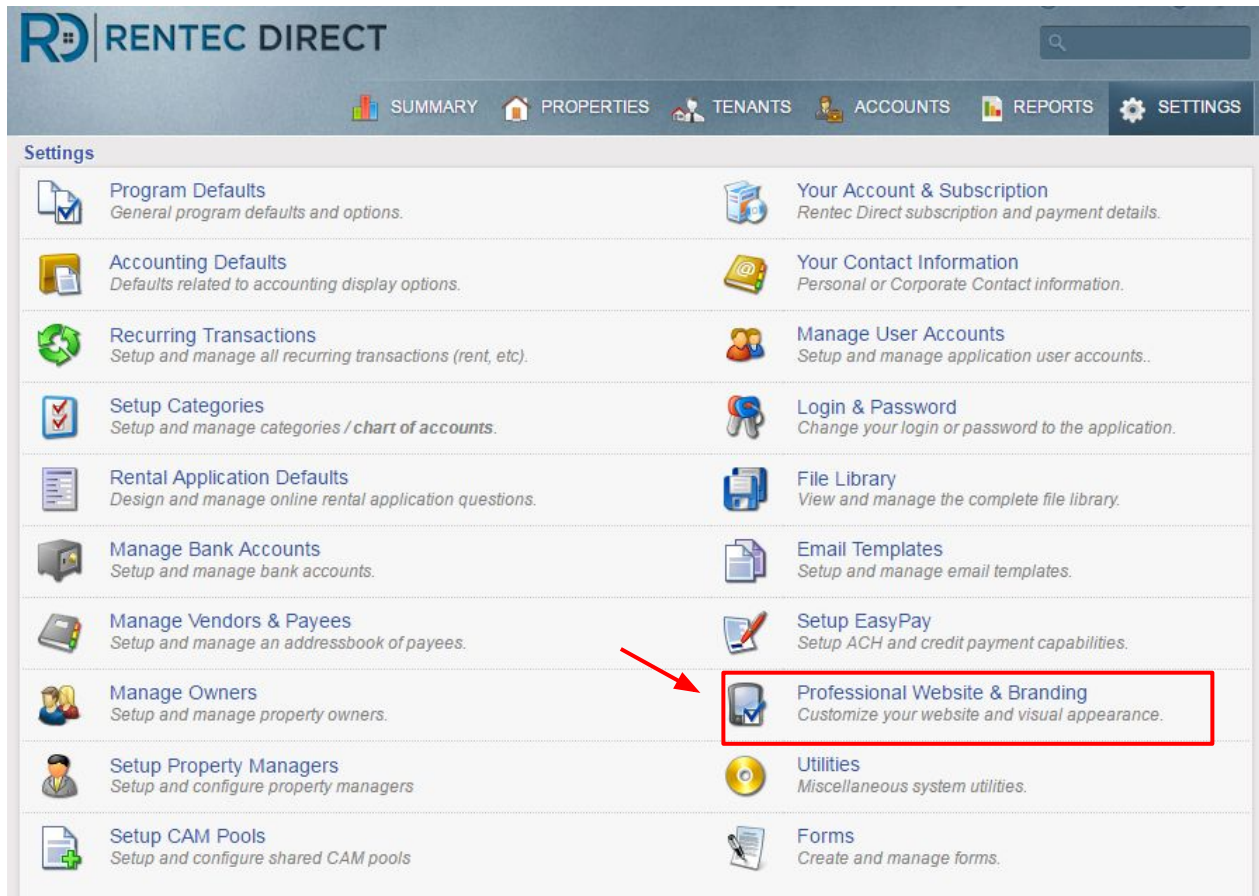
RD RENTEC DIRECT

SUMMARY PROPERTIES TENANTS ACCOUNTS REPORTS SETTINGS

Settings

Program Defaults
General program defaults and options.

Your Account & Subscription
Rentec Direct subscription and payment details.

Accounting Defaults
Defaults related to accounting display options.

Your Contact Information
Personal or Corporate Contact information.

Recurring Transactions
Setup and manage all recurring transactions (rent, etc).

Manage User Accounts
Setup and manage application user accounts..

Setup Categories
Setup and manage categories / **chart of accounts**.

Login & Password
Change your login or password to the application.

Rental Application Defaults
Design and manage online rental application questions.

File Library
View and manage the complete file library.

Manage Bank Accounts
Setup and manage bank accounts.

Email Templates
Setup and manage email templates.

Manage Vendors & Payees
Setup and manage an addressbook of payees.

Setup EasyPay
Setup ACH and credit payment capabilities.

Manage Owners
Setup and manage property owners.

Professional Website & Branding
Customize your website and visual appearance.

Setup Property Managers
Setup and configure property managers

Utilities
Miscellaneous system utilities.

Setup CAM Pools
Setup and configure shared CAM pools

Forms
Create and manage forms.